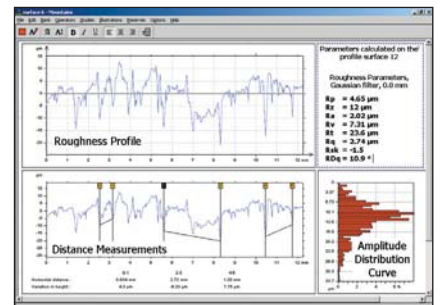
Roughness Profile

Parameters calculated on the profile surface 12

Roughness Parameters, Gaussian filter, 0.8 mm

Rp = 4.65 µm
Rz = 12 µm
Ra = 2.02 µm
Rv = 7.31 µm
Rt = 23.6 µm
Rq = 2.74 µm
Rsk = -1.5
RDq = 10.9 °

Distance Measurements

Amplitude Distribution Curve